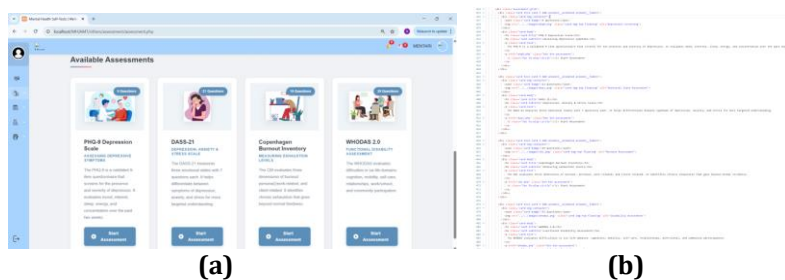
Available Assessments

PHQ-9 Depression Scale
ASSESSING DEPRESSIVE SYMPTOMS

Start Assessment

DASS-21
DEPRESSION ANXIETY & STRESS SCALE

Start Assessment

Copenhagen Burnout Inventory
MEASURING EXHAUSTION LEVELS

Start Assessment

WHODAS 2.0
FUNCTIONAL DISABILITY ASSESSMENT

Start Assessment

(a)

(b)